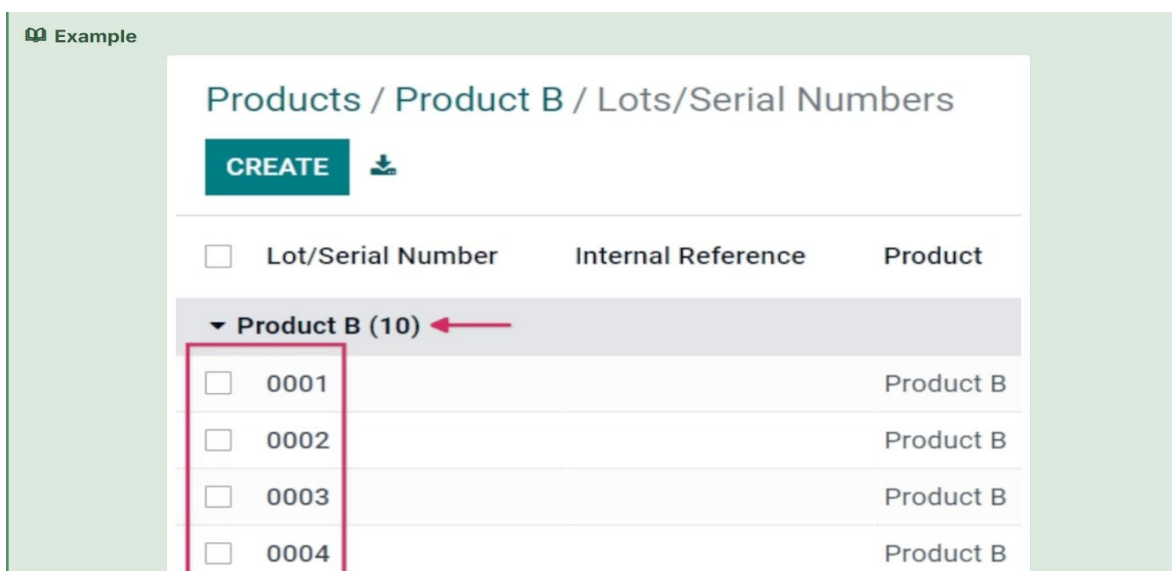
Example

Products / Product B / Lots/Serial Numbers

CREATE

| Lot/Serial Number | Internal Reference | Product |
|---|---|---|
| ▾ Product B (10) | | |
| 0001 | | Product B |
| 0002 | | Product B |
| 0003 | | Product B |
| 0004 | | Product B |